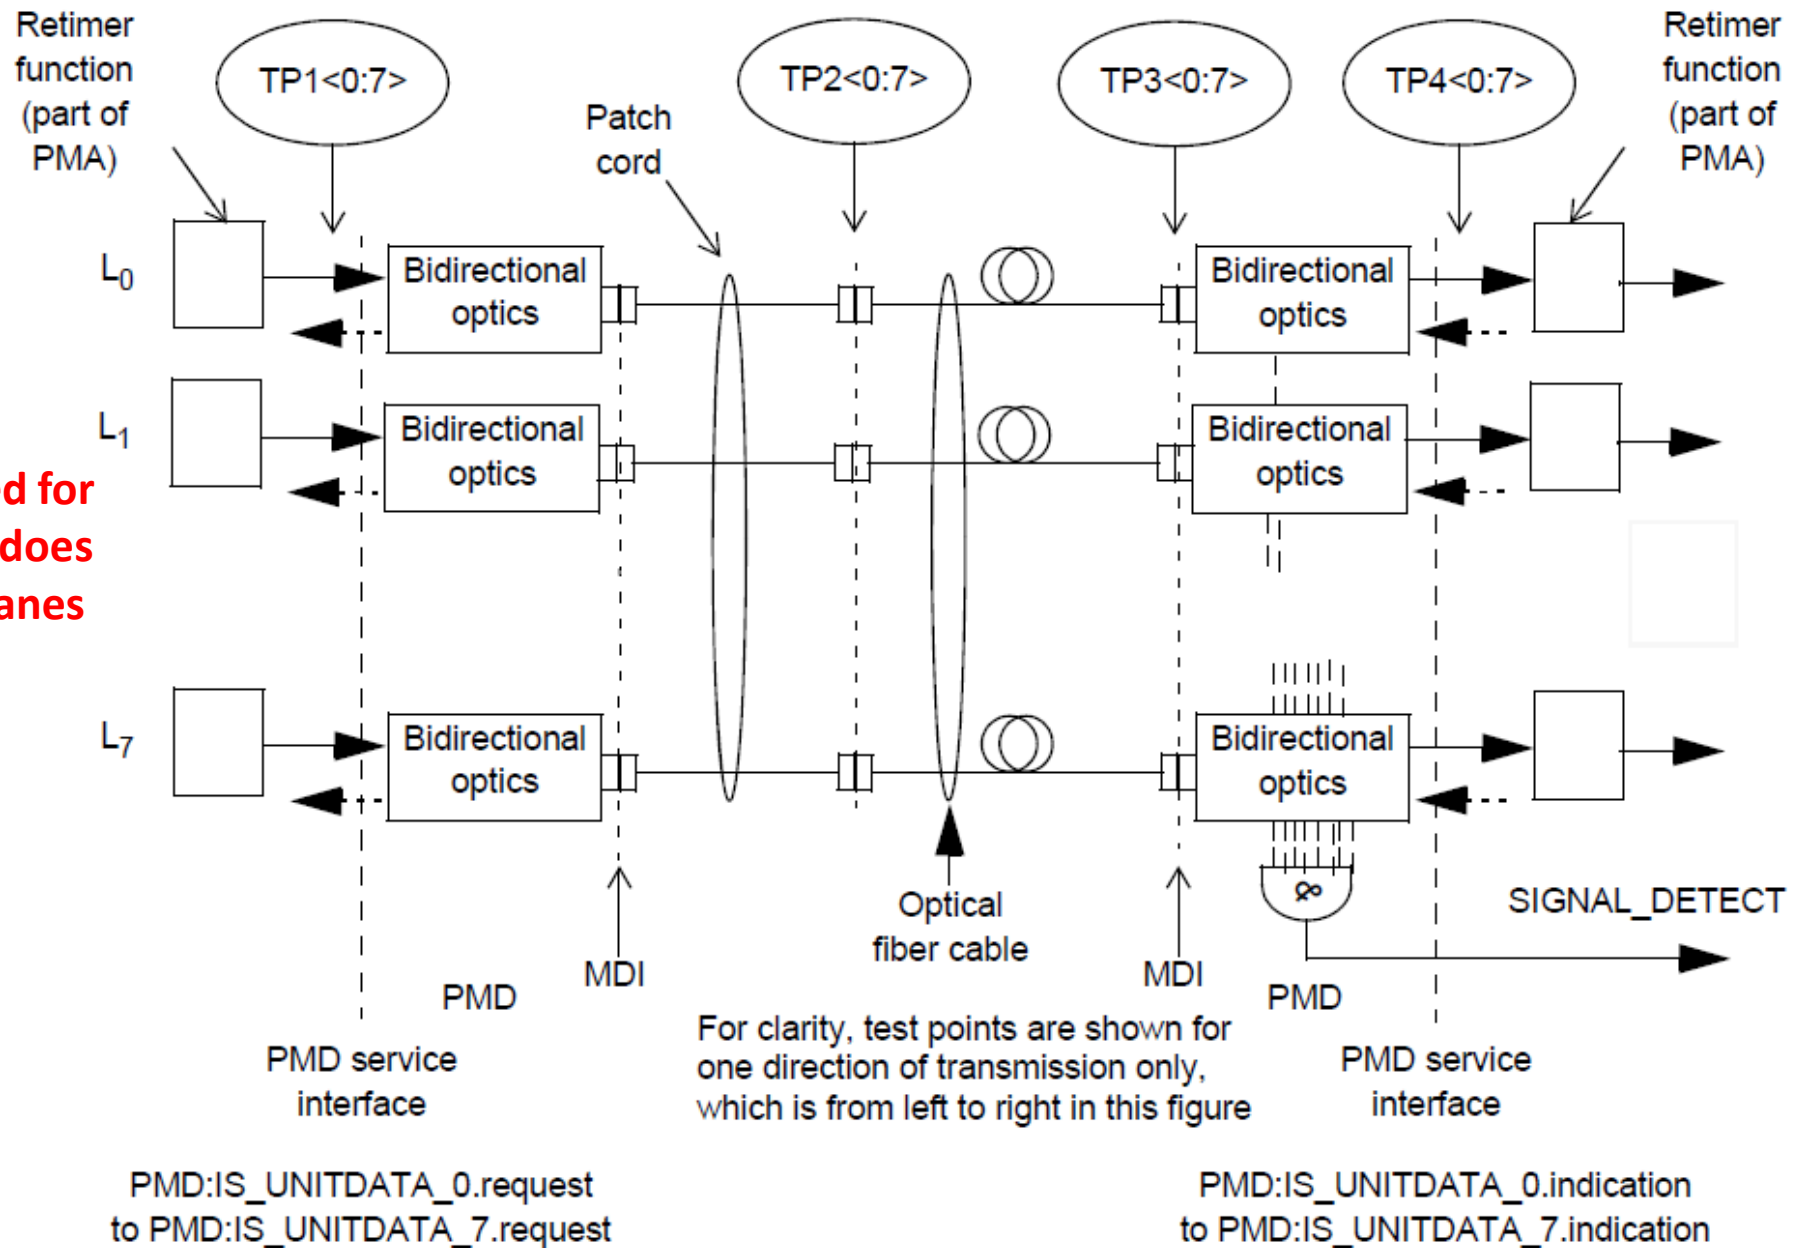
Retimer function (part of PMA)

TP1<0:7>

Patch cord

TP2<0:7>

TP3<0:7>

TP4<0:7>

Retimer function (part of PMA)

$L_0$

Bidirectional optics

Bidirectional optics

$L_1$

Bidirectional optics

Bidirectional optics

d for
does
anes

$L_7$

Bidirectional optics

Bidirectional optics

&

SIGNAL_DETECT

Optical fiber cable

MDI

MDI

PMD

PMD

PMD service interface

For clarity, test points are shown for one direction of transmission only, which is from left to right in this figure

PMD service interface

PMD:IS_UNITDATA_0.request to PMD:IS_UNITDATA_7.request

PMD:IS_UNITDATA_0.indication to PMD:IS_UNITDATA_7.indication